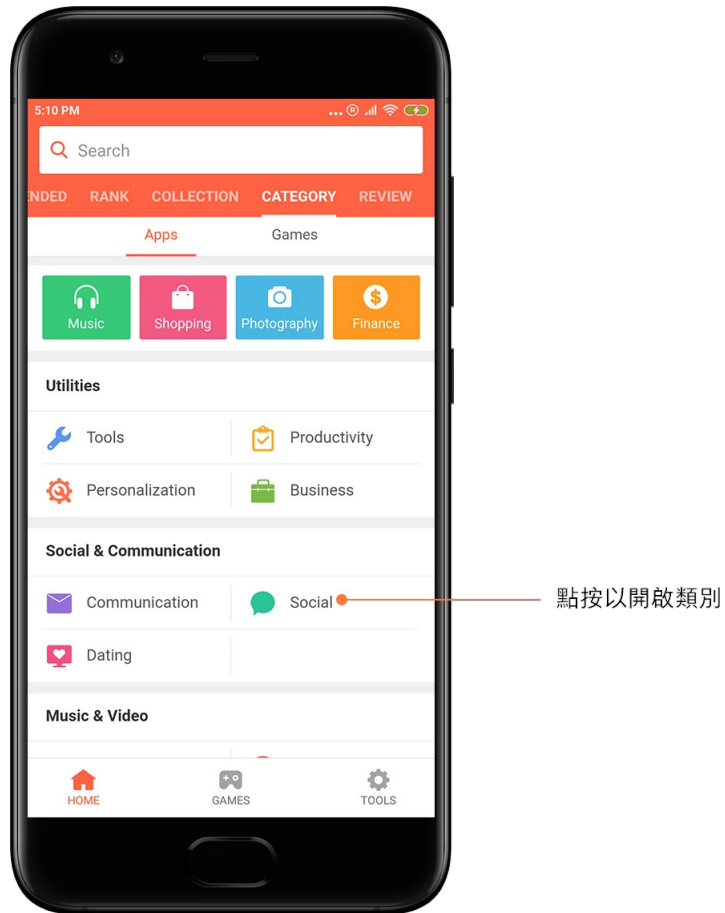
5:10 PM

Search

ENDED RANK COLLECTION CATEGORY REVIEW

Apps Games

Music Shopping Photography Finance

Utilities

Tools Productivity

Personalization Business

Social & Communication

Communication Social

Dating

Music & Video

HOME GAMES TOOLS

點按以開啟類別